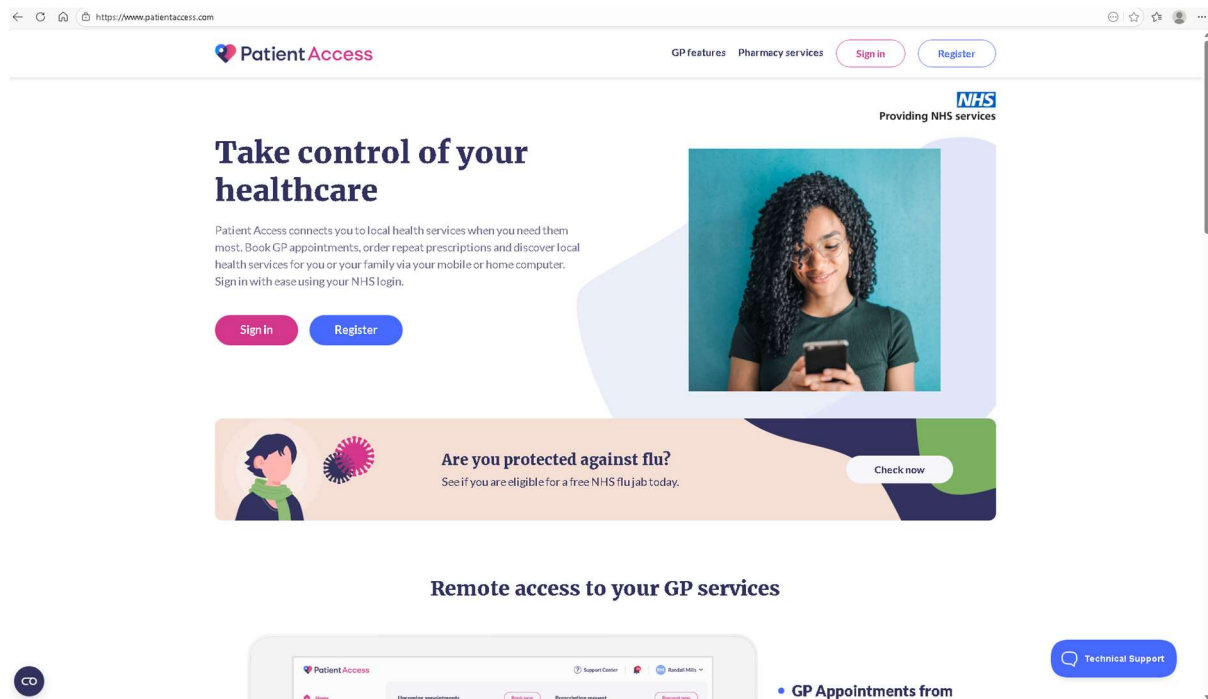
https://www.patientaccess.com

Patient Access

GP features Pharmacy services Sign in Register

NHS
Providing NHS services

Take control of your healthcare

Patient Access connects you to local health services when you need them most. Book GP appointments, order repeat prescriptions and discover local health services for you or your family via your mobile or home computer. Sign in with ease using your NHS login.

Sign in Register

Are you protected against flu?
See if you are eligible for a free NHS flu jab today.

Check now

Remote access to your GP services

Patient Access Support Centre Randall Mills

Home Upcoming appointments Book now Prescription request Request now

• GP Appointments from

Technical Support